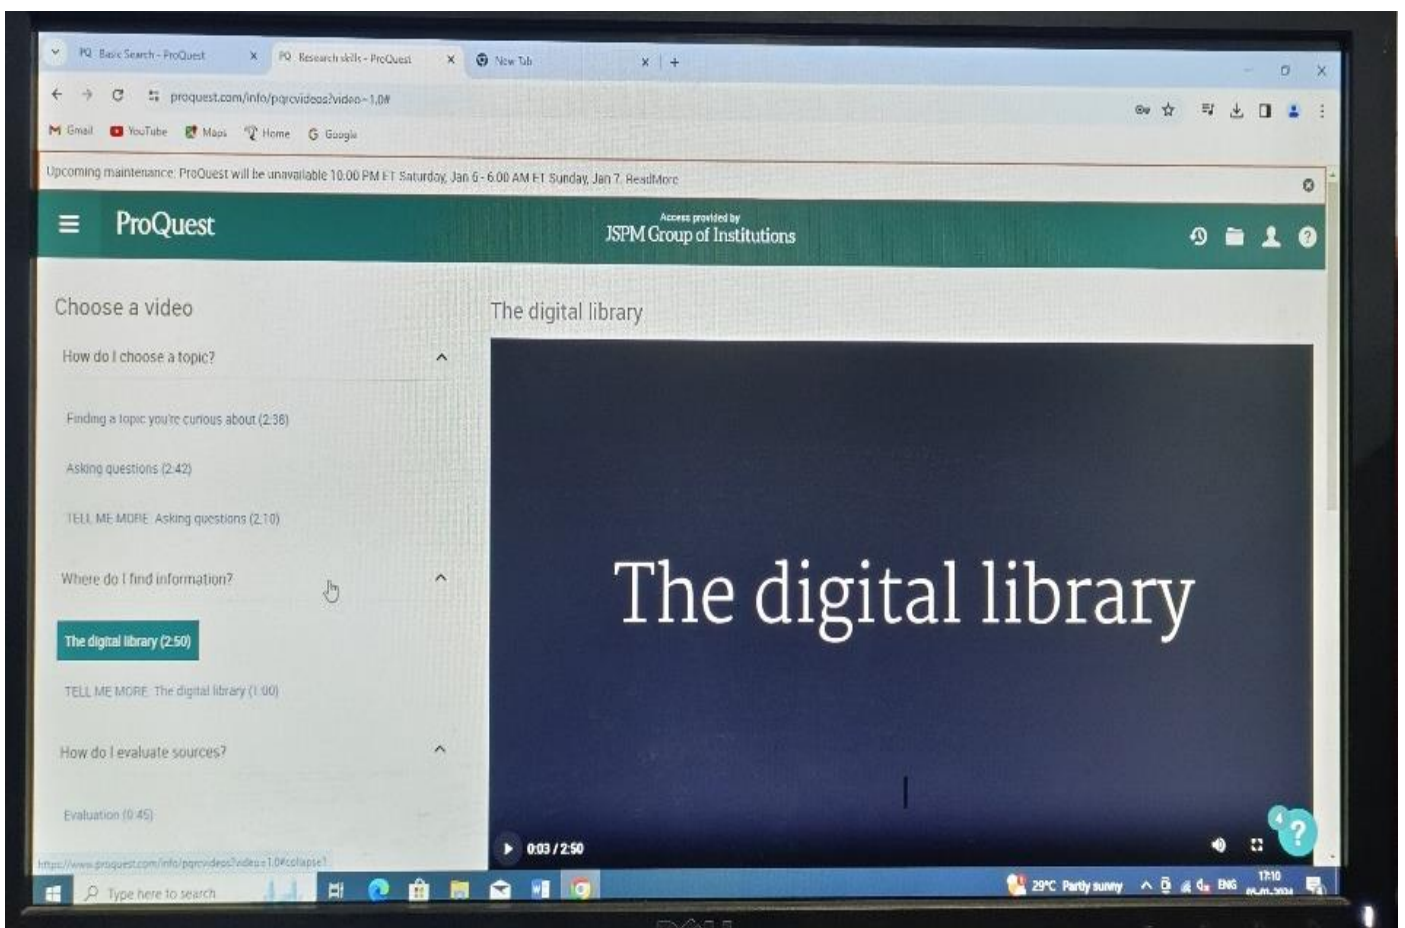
PQ Basic Search - ProQuest
PQ Research skills - ProQuest
New Tab
proquest.com/info/pqrcvideos?video=1,0#
Gmail YouTube Maps Home Google

Upcoming maintenance: ProQuest will be unavailable 10:00 PM ET Saturday, Jan 6 - 6:00 AM ET Sunday, Jan 7. ReadMore

ProQuest
Access provided by
JSPM Group of Institutions

Choose a video
How do I choose a topic?
Finding a topic you're curious about (2:38)
Asking questions (2:42)
TELL ME MORE: Asking questions (2:10)
Where do I find information?
The digital library (2:50)
TELL ME MORE: The digital library (1:00)
How do I evaluate sources?
Evaluation (0:45)

The digital library

The digital library

0:03 / 2:50

https://www.proquest.com/info/pqrcvideos?video=1,0#collapse1

Type here to search
29°C Partly sunny ENG 17:10
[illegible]